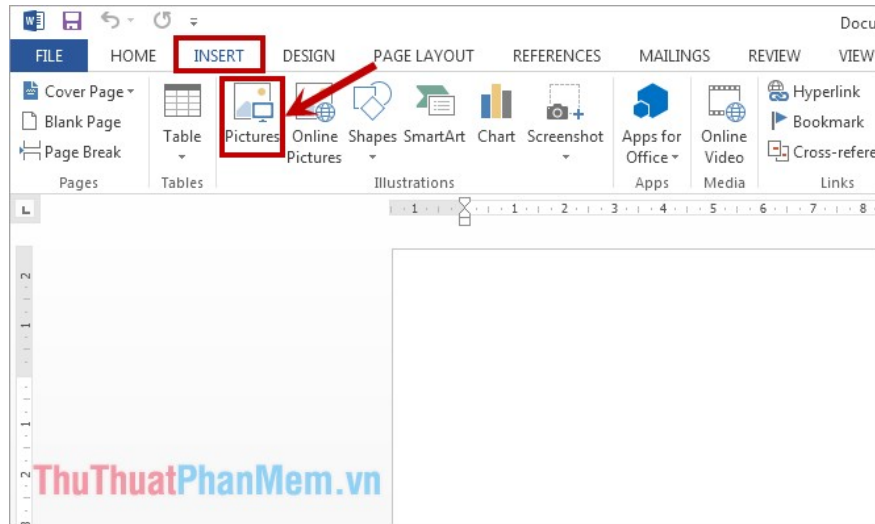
Docu

FILE HOME INSERT DESIGN PAGE LAYOUT REFERENCES MAILINGS REVIEW VIEW

Cover Page
Blank Page
Page Break
Pages

Table
Tables

Pictures Online Pictures Shapes SmartArt Chart Screenshot
Illustrations

Apps for Office
Apps

Online Video
Media

Hyperlink
Bookmark
Cross-refere
Links

1 · 1 · 2 · 3 · 4 · 5 · 6 · 7 · 8

2 1 1 2

ThuThuatPhanMem.vn